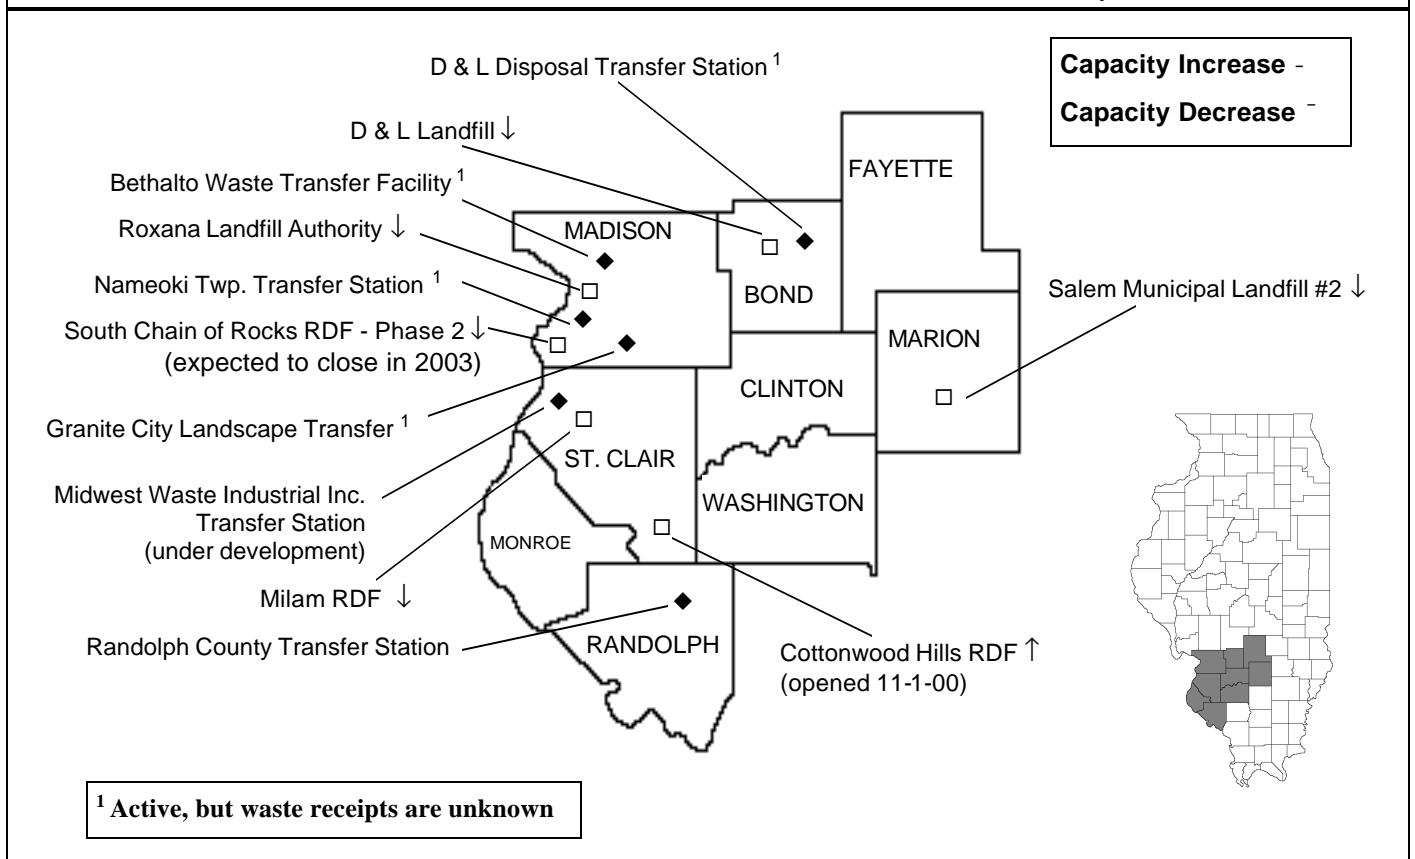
D & L Disposal Transfer Station $^1$

Capacity Increase -

Capacity Decrease $^-$

D & L Landfill ↓

Bethalto Waste Transfer Facility $^1$

Roxana Landfill Authority ↓

Nameoki Twp. Transfer Station $^1$

South Chain of Rocks RDF - Phase 2 ↓ (expected to close in 2003)

Granite City Landscape Transfer $^1$

Midwest Waste Industrial Inc. Transfer Station (under development)

Milam RDF ↓

Randolph County Transfer Station

MADISON

BOND

FAYETTE

MARION

CLINTON

ST. CLAIR

WASHINGTON

MONROE

RANDOLPH

Salem Municipal Landfill #2 ↓

Cottonwood Hills RDF ↑ (opened 11-1-00)

$^1$ Active, but waste receipts are unknown